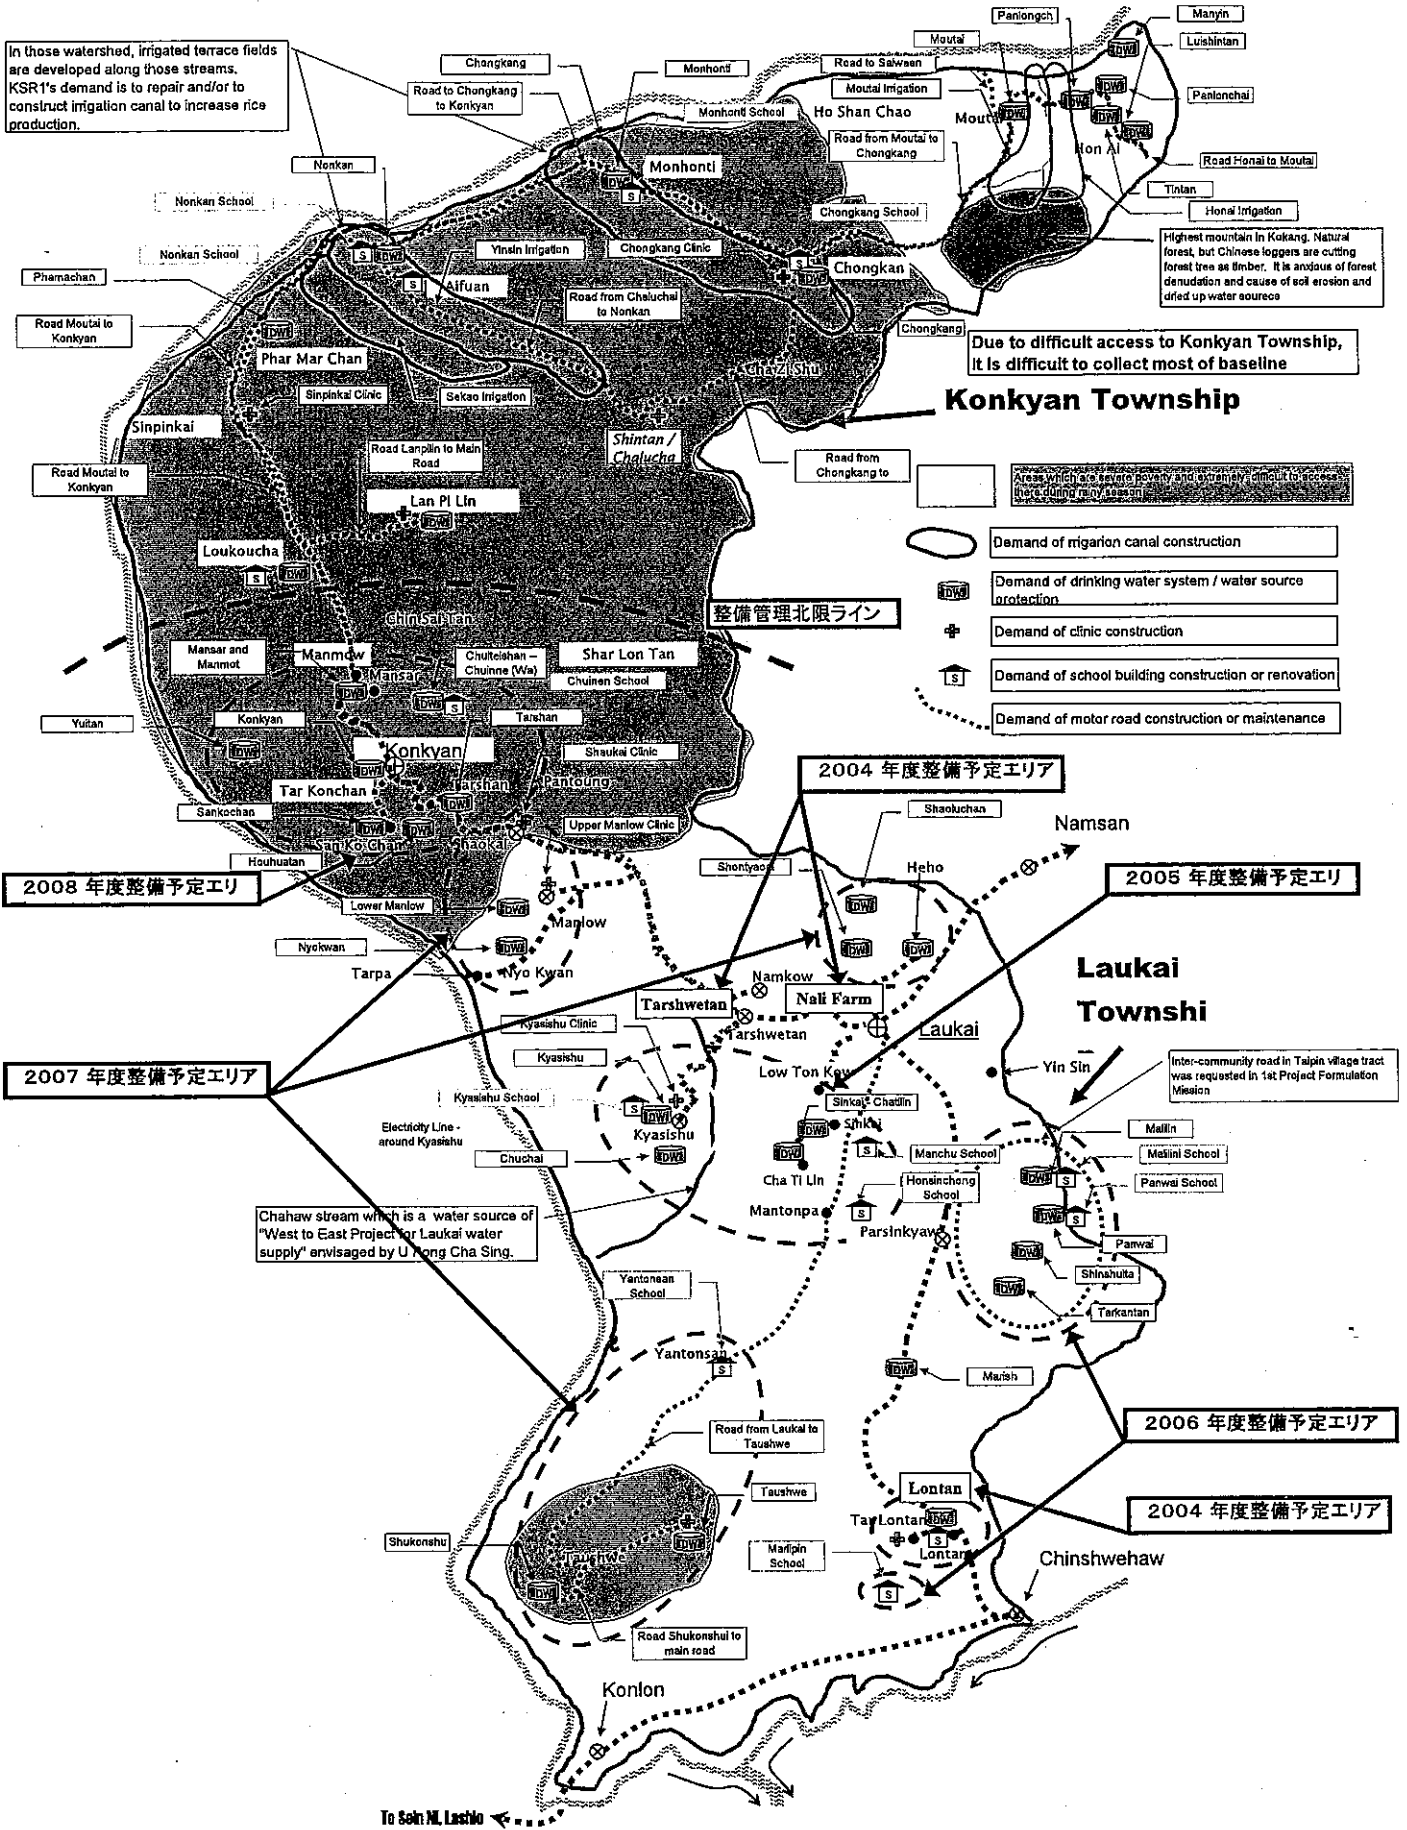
In those watershed, irrigated terrace fields are developed along those streams. KSR1's demand is to repair and/or to construct irrigation canal to increase rice production.

Chongkang
Monhonti
Road to Chongkang to Konkyan
Monhonti School
Monhonti
Moutai
Road to Saiwaen
Moutai Irrigation
Ho Shan Chao
Moutai
Panlongch
Manyin
Luishintan
Panlonchai
Hon Ai
Road from Moutai to Chongkang
Road Honai to Moutai
Tinlan
Honai Irrigation
Chongkang School
Highest mountain in Kokang. Natural forest, but Chinese loggers are cutting forest tree as timber. It is anxious of forest denudation and cause of soil erosion and dried up water sourece
Nonkan
Nonkan School
Nonkan School
Yinsin Irrigation
Chongkang Clinic
Chongkan
Aifuan
Phamachan
Road from Cheluchai to Nonkan
Road Moutai to Konkyan
Chongkang
Phar Mar Chan
Due to difficult access to Konkyan Township, it is difficult to collect most of baseline
Cha Zi Shu
Sinpinkai Clinic
Sekao Irrigation
Konkyan Township
Sinpinkai
Shintan / Chalucha
Road Lanpilin to Main Road
Road from Chongkang to
Road Moutai to Konkyan
Areas which are severe poverty and extremely difficult to access there during rainy season
Lan Pi Lin
Demand of irrigarion canal construction
Loukoucha
Demand of drinking water system / water source protection
Chin Sai Tan
整備管理北限ライン
Demand of clinic construction
Mansar and Manmot
Manmow
Chuitcishan – Chuinne (Wa)
Shar Lon Tan
Demand of school building construction or renovation
Mansar
Chuinen School
Yuitan
Konkyan
Tarshan
Demand of motor road construction or maintenance
Shaukai Clinic
Konkyan
2004 年度整備予定エリア
Tar Konchan
Tarshan
Pantoung
Sankochan
Shaoluchan
Upper Manlow Clinic
Namsan
San Ko Chan
Shaokai
Houhuatan
Heho
Shontyaock
2005 年度整備予定エリ
2008 年度整備予定エリ
Lower Manlow
Manlow
Nyokwan
Nyo Kwan
Laukai Townshi
Tarpa
Namkow
Tarshwetan
Nali Farm
Tarshwetan
Laukai
Kyasishu Clinic
Yin Sin
2007 年度整備予定エリア
Kyasishu
Low Ton Kow
Inter-community road in Taipin village tract was requested in 1st Project Formulation Mission
Kyasishu School
Sinkai Chatlin
Electricity Line - around Kyasishu
Kyasishu
Sinkai
Mailin
Manchu School
Mailini School
Chuchai
Cha Ti Lin
Honsinchong School
Panwai School
Mantonpa
Chahaw stream which is a water source of "West to East Project for Laukai water supply" envisaged by U Pong Cha Sing.
Parsinkyaw
Panwai
Shinshuita
Yantonsan School
Tarkantan
Yantonsan
Marish
Road from Laukai to Taushwe
2006 年度整備予定エリア
Taushwe
Lontan
Shukonshu
TarLontan
2004 年度整備予定エリア
Marlpin School
Lontan
Chinshwehaw
Taushwe
Road Shukonshui to main road
Konlon
To Sein Ni, Lashio